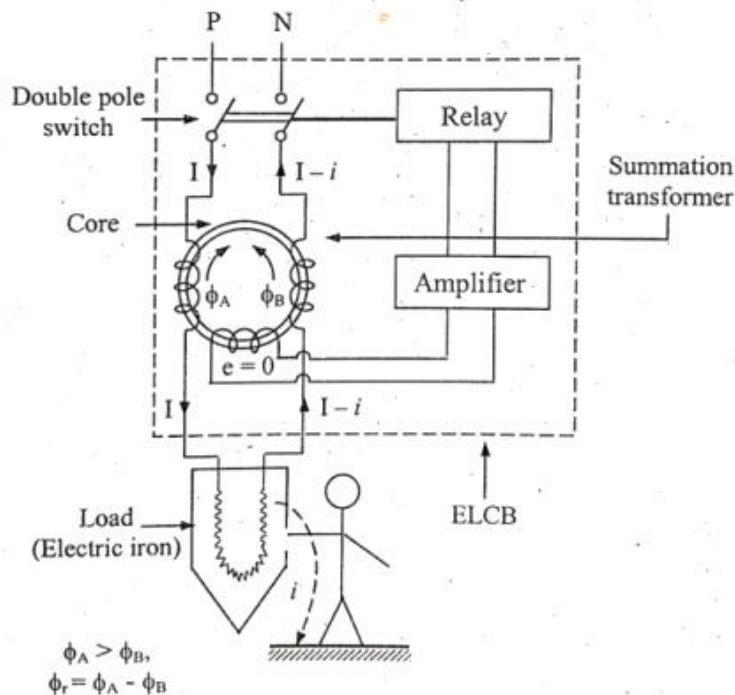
P N

Double pole switch

Relay

I

$I - i$

Summation transformer

Core

$\phi_A$ $\phi_B$

Amplifier

e = 0

I

$I - i$

ELCB

Load (Electric iron)

$i$

$\phi_A > \phi_B$,
$\phi_r = \phi_A - \phi_B$